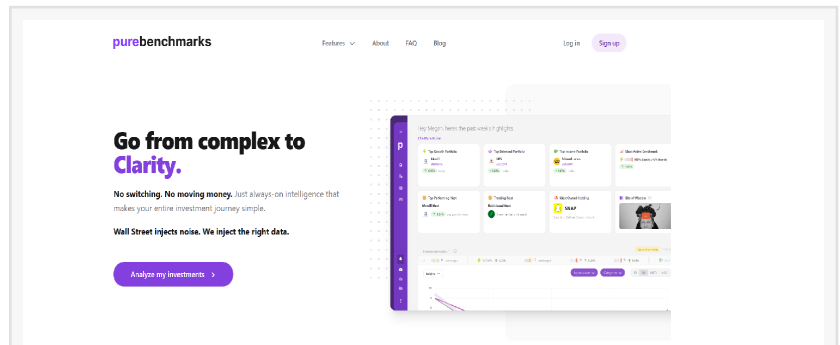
purebenchmarks

Features Ⅴ About FAQ Blog

Log in Sign up

Go from complex to Clarity.

No switching. No moving money. Just always-on intelligence that makes your entire investment journey simple.

Wall Street injects noise. We inject the right data.

Analyze my investments ›

Hey Megan, here's the past week's highlights

Top Growth Portfolio

Top Selected Portfolio

Top Income Portfolio

Most Traded Stock

Most Traded

Most Shared Holding

SNAP

Bits of Wisdom

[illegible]